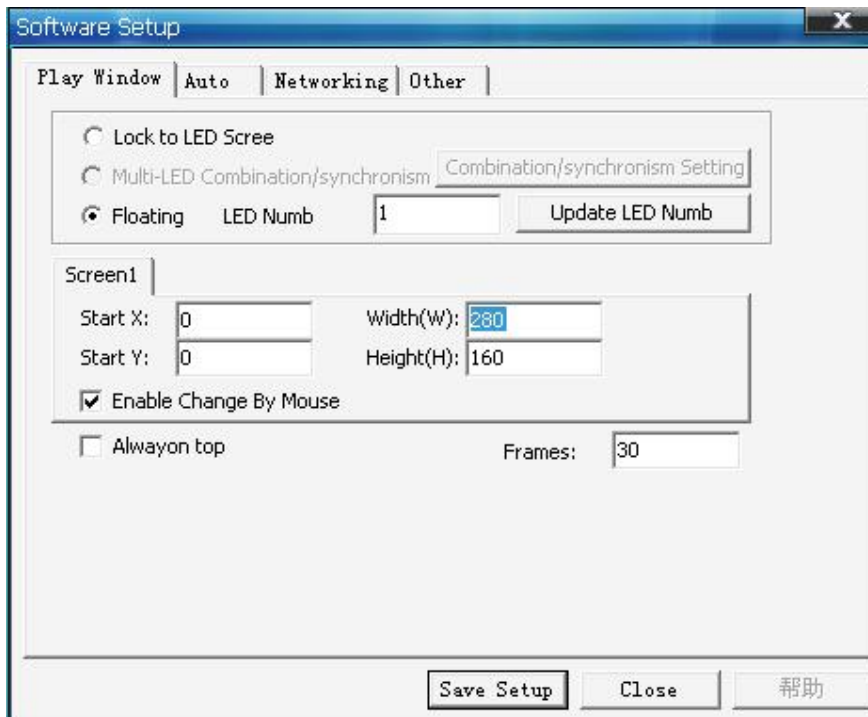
Software Setup

X

Play Window | Auto | Networking | Other

Lock to LED Scree

Multi-LED Combination/synchronism

Combination/synchronism Setting

Floating LED Numb 1

Update LED Numb

Screen1

Start X: 0

Width(W): 280

Start Y: 0

Height(H): 160

Enable Change By Mouse

Alwayon top

Frames: 30

Save Setup

Close

帮助